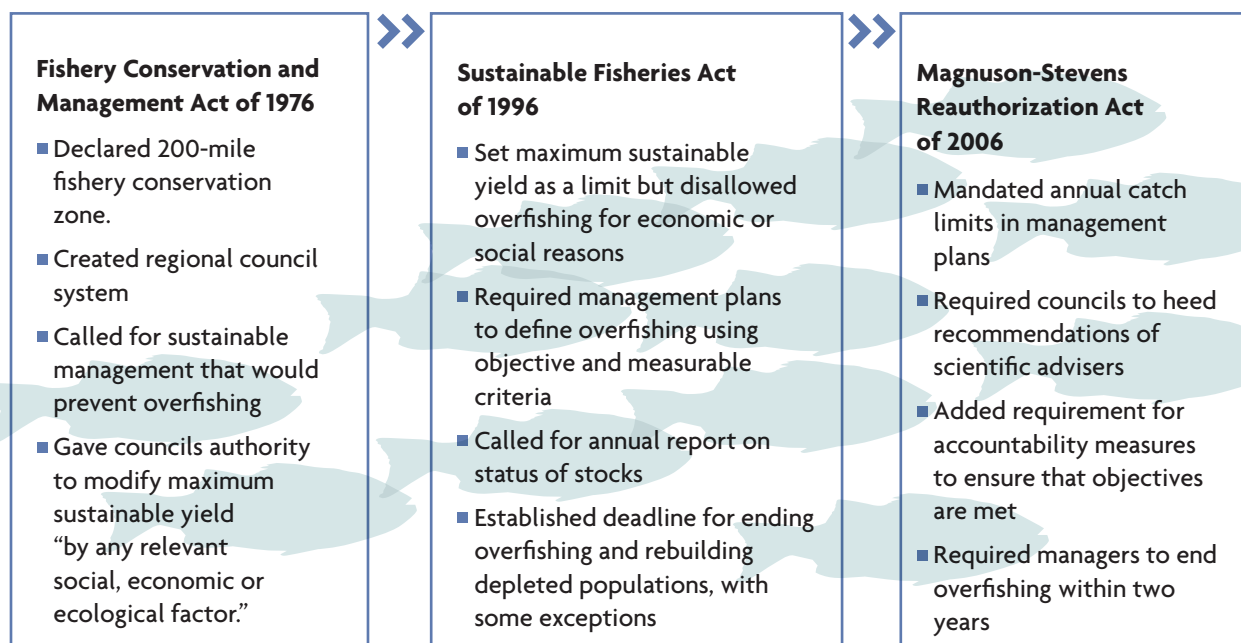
Fishery Conservation and Management Act of 1976

- Declared 200-mile fishery conservation zone.
- Created regional council system
- Called for sustainable management that would prevent overfishing
- Gave councils authority to modify maximum sustainable yield "by any relevant social, economic or ecological factor."

Sustainable Fisheries Act of 1996

- Set maximum sustainable yield as a limit but disallowed overfishing for economic or social reasons
- Required management plans to define overfishing using objective and measurable criteria
- Called for annual report on status of stocks
- Established deadline for ending overfishing and rebuilding depleted populations, with some exceptions

Magnuson-Stevens Reauthorization Act of 2006

- Mandated annual catch limits in management plans
- Required councils to heed recommendations of scientific advisers
- Added requirement for accountability measures to ensure that objectives are met
- Required managers to end overfishing within two years